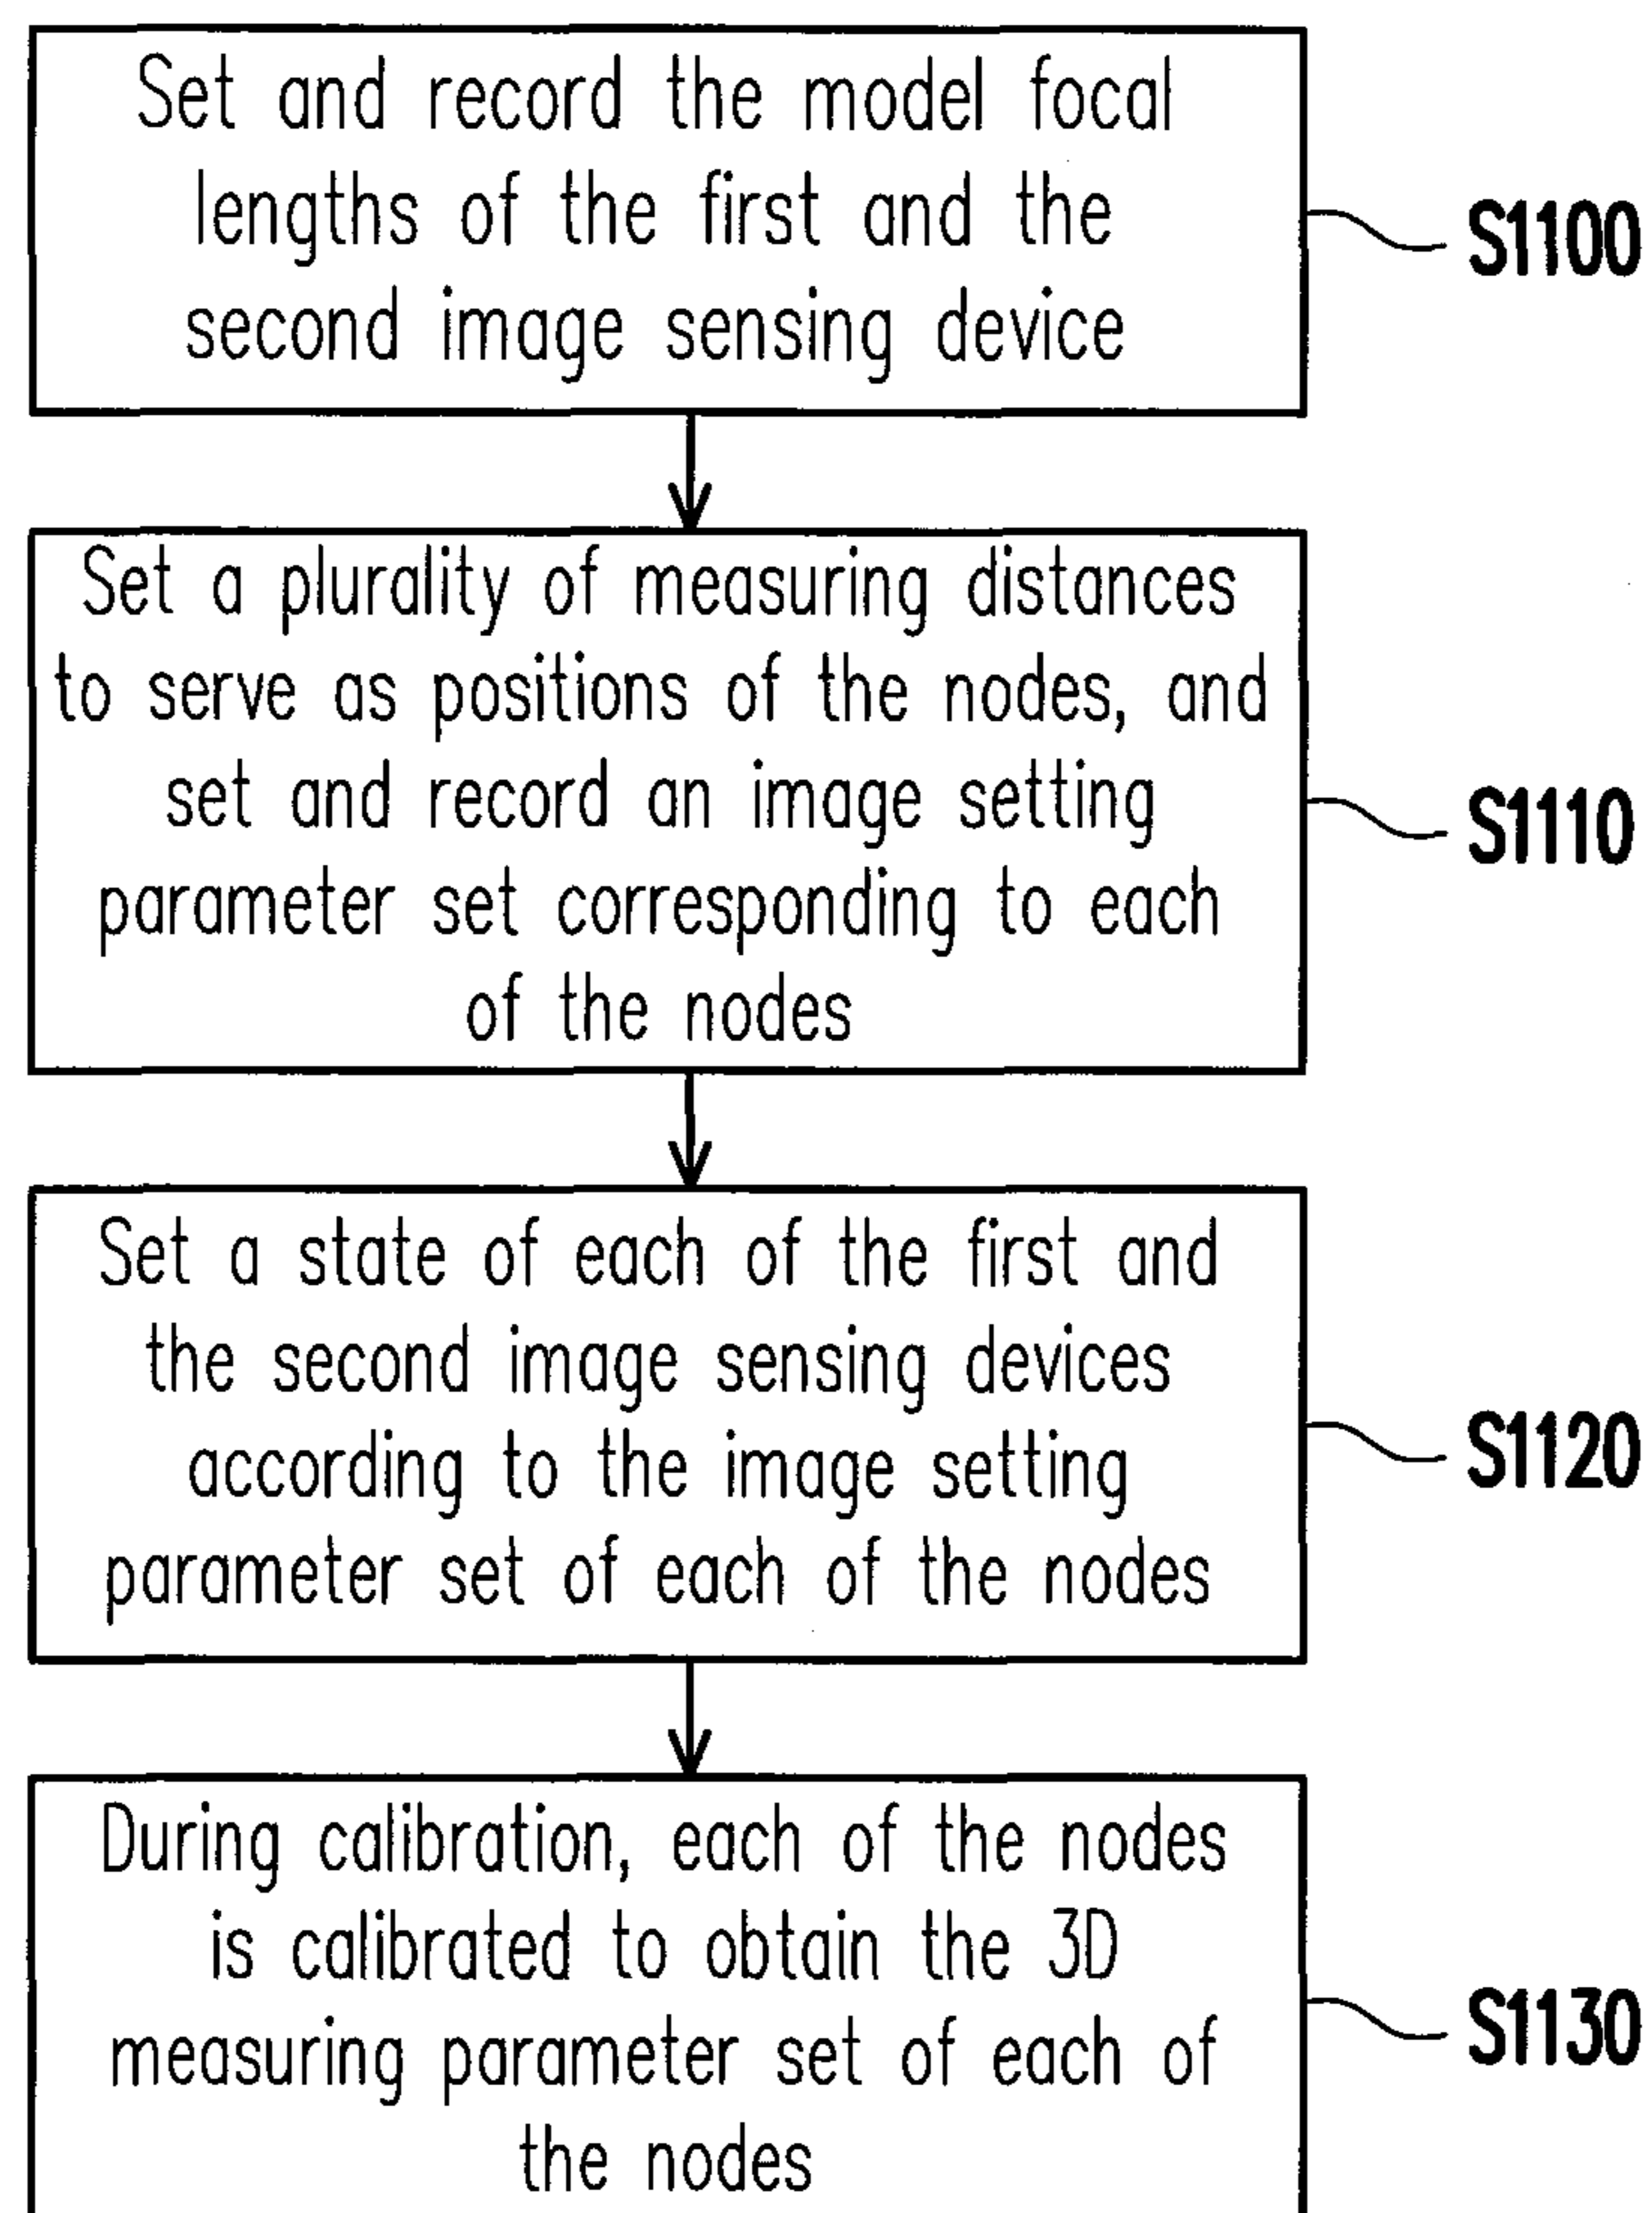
Set and record the model focal lengths of the first and the second image sensing device

S1100

Set a plurality of measuring distances to serve as positions of the nodes, and set and record an image setting parameter set corresponding to each of the nodes

S1110

Set a state of each of the first and the second image sensing devices according to the image setting parameter set of each of the nodes

S1120

During calibration, each of the nodes is calibrated to obtain the 3D measuring parameter set of each of the nodes

S1130